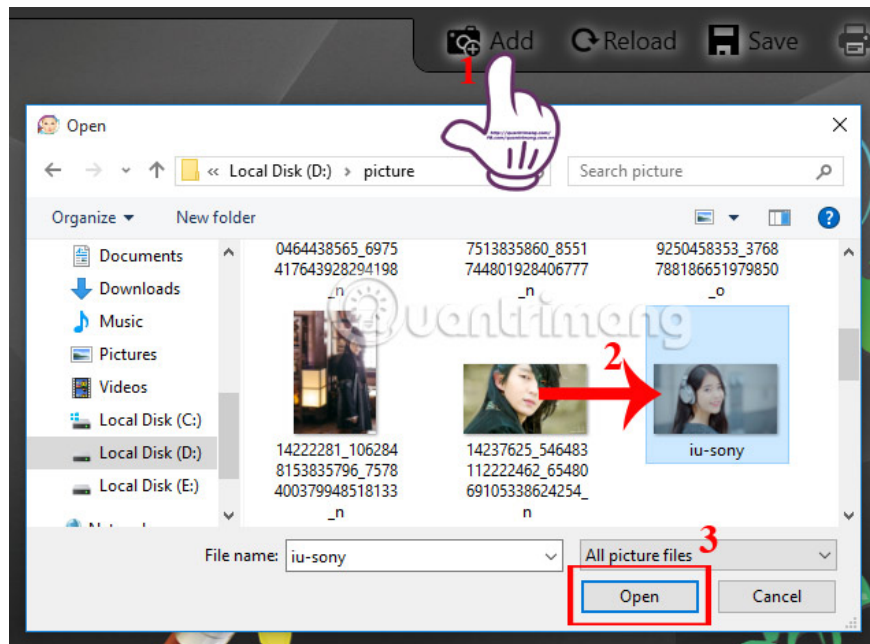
Add Reload Save

1

Open

« Local Disk (D:) › picture

Search picture

Organize ▾ New folder

Documents
Downloads
Music
Pictures
Videos
Local Disk (C:)
Local Disk (D:)
Local Disk (E:)

0464438565_6975417643928294198_n

7513835860_8551744801928406777_n

9250458353_3768788186651979850_o

Quantrimang

2

14222281_1062848153835796_7578400379948518133_n

14237625_546483112222462_6548069105338624254_n

iu-sony

File name: iu-sony

3

All picture files

Open

Cancel